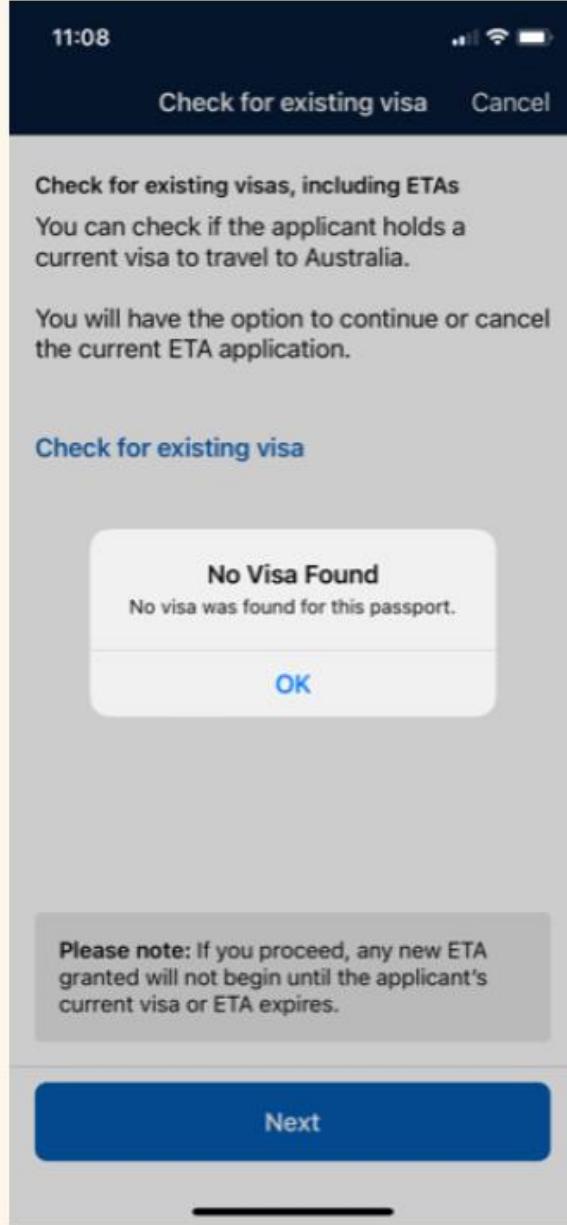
11:08

Check for existing visa Cancel

Check for existing visas, including ETAs

You can check if the applicant holds a current visa to travel to Australia.

You will have the option to continue or cancel the current ETA application.

Check for existing visa

No Visa Found
No visa was found for this passport.

OK

Please note: If you proceed, any new ETA granted will not begin until the applicant's current visa or ETA expires.

Next